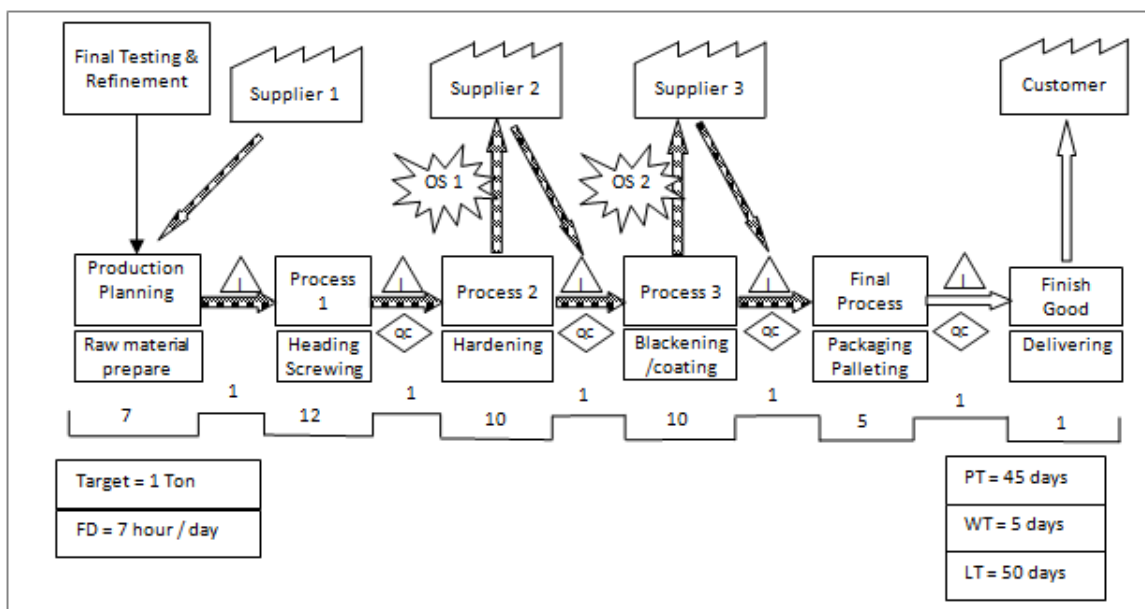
Final Testing & Refinement

Supplier 1

Supplier 2

Supplier 3

Customer

OS 1

OS 2

Production Planning

Raw material prepare

Process 1

Heading Screwing

Process 2

Hardening

Process 3

Blackening /coating

Final Process

Packaging Palleting

Finish Good

Delivering

QC

QC

QC

QC

7

1

12

1

10

1

10

1

5

1

1

Target = 1 Ton

FD = 7 hour / day

PT = 45 days

WT = 5 days

LT = 50 days